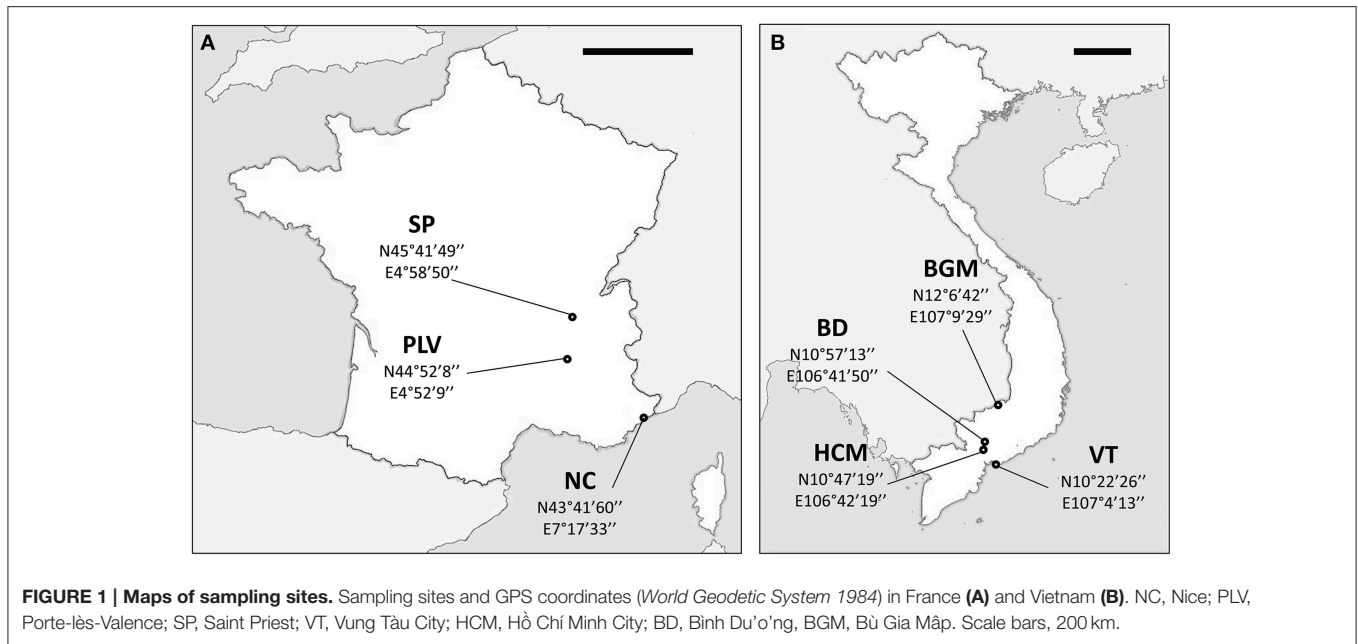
A

SP
N45°41′49′′
E4°58′50′′

PLV
N44°52′8′′
E4°52′9′′

NC
N43°41′60′′
E7°17′33′′

B

BGM
N12°6′42′′
E107°9′29′′

BD
N10°57′13′′
E106°41′50′′

HCM
N10°47′19′′
E106°42′19′′

VT
N10°22′26′′
E107°4′13′′

**FIGURE 1 | Maps of sampling sites.** Sampling sites and GPS coordinates (*World Geodetic System 1984*) in France **(A)** and Vietnam **(B)**. NC, Nice; PLV, Porte-lès-Valence; SP, Saint Priest; VT, Vung Tàu City; HCM, Hồ Chí Minh City; BD, Bình Du'o'ng, BGM, Bù Gia Mâp. Scale bars, 200 km.